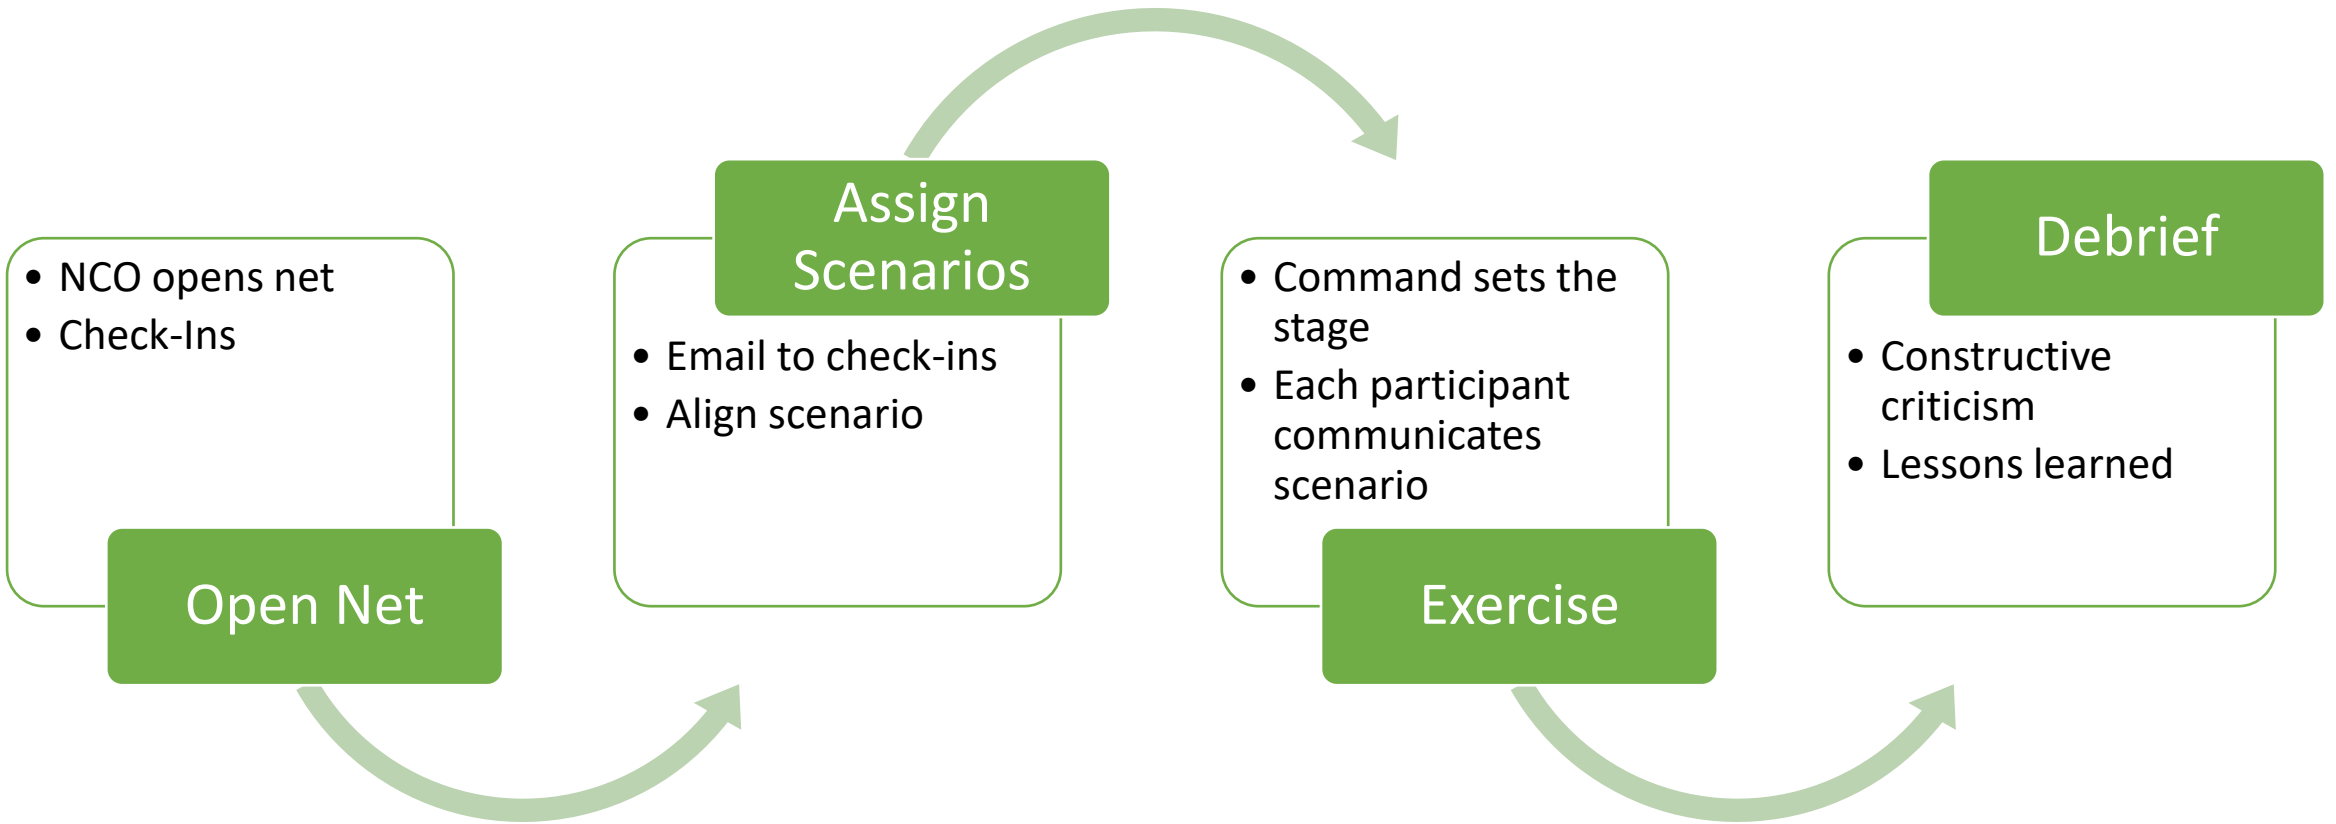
- NCO opens net
- Check-Ins

Open Net

Assign Scenarios

- Email to check-ins
- Align scenario

- Command sets the stage
- Each participant communicates scenario

Exercise

Debrief

- Constructive criticism
- Lessons learned